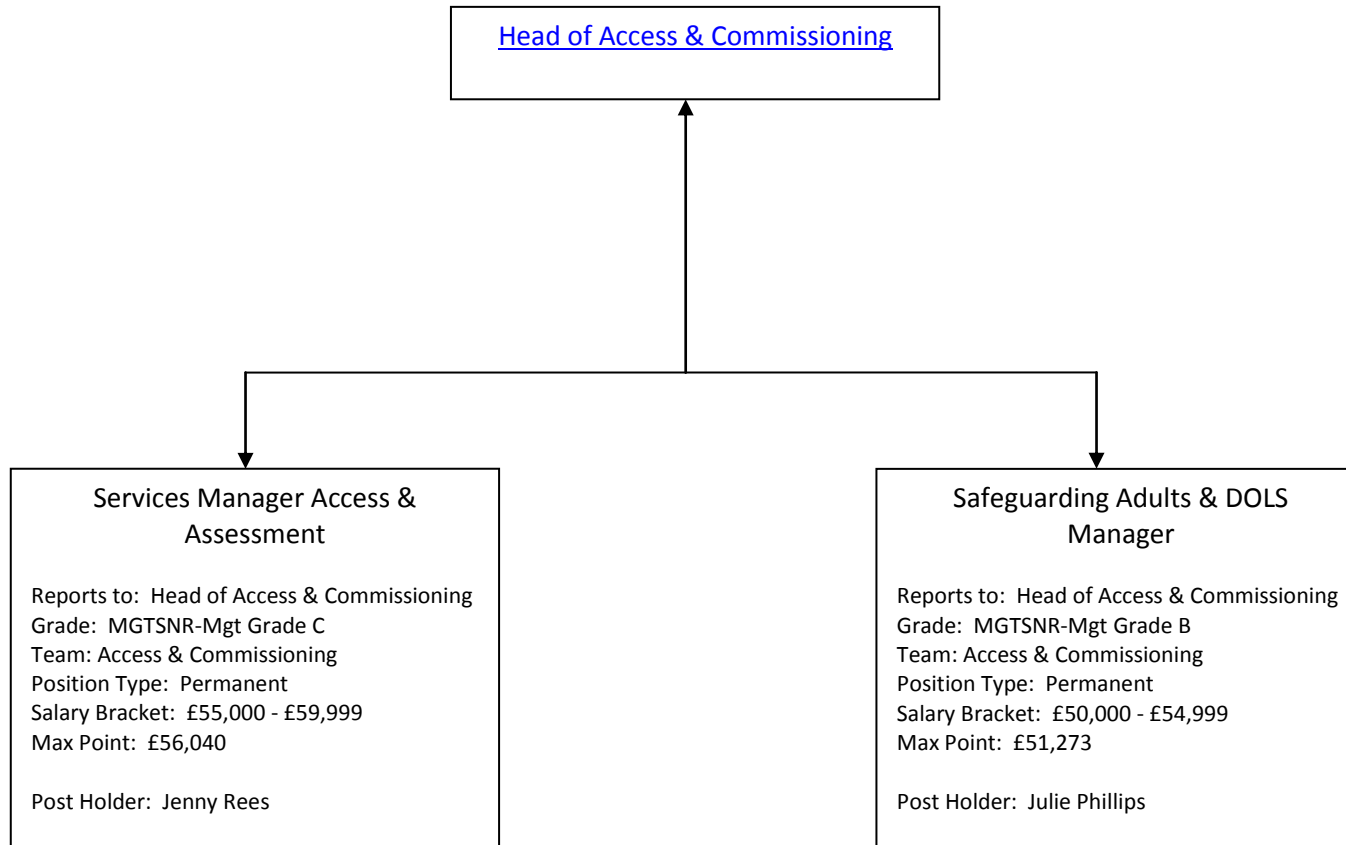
Head of Access & Commissioning

Services Manager Access & Assessment

Reports to: Head of Access & Commissioning
Grade: MGTSNR-Mgt Grade C
Team: Access & Commissioning
Position Type: Permanent
Salary Bracket: £55,000 - £59,999
Max Point: £56,040

Post Holder: Jenny Rees

Safeguarding Adults & DOLS Manager

Reports to: Head of Access & Commissioning
Grade: MGTSNR-Mgt Grade B
Team: Access & Commissioning
Position Type: Permanent
Salary Bracket: £50,000 - £54,999
Max Point: £51,273

Post Holder: Julie Phillips